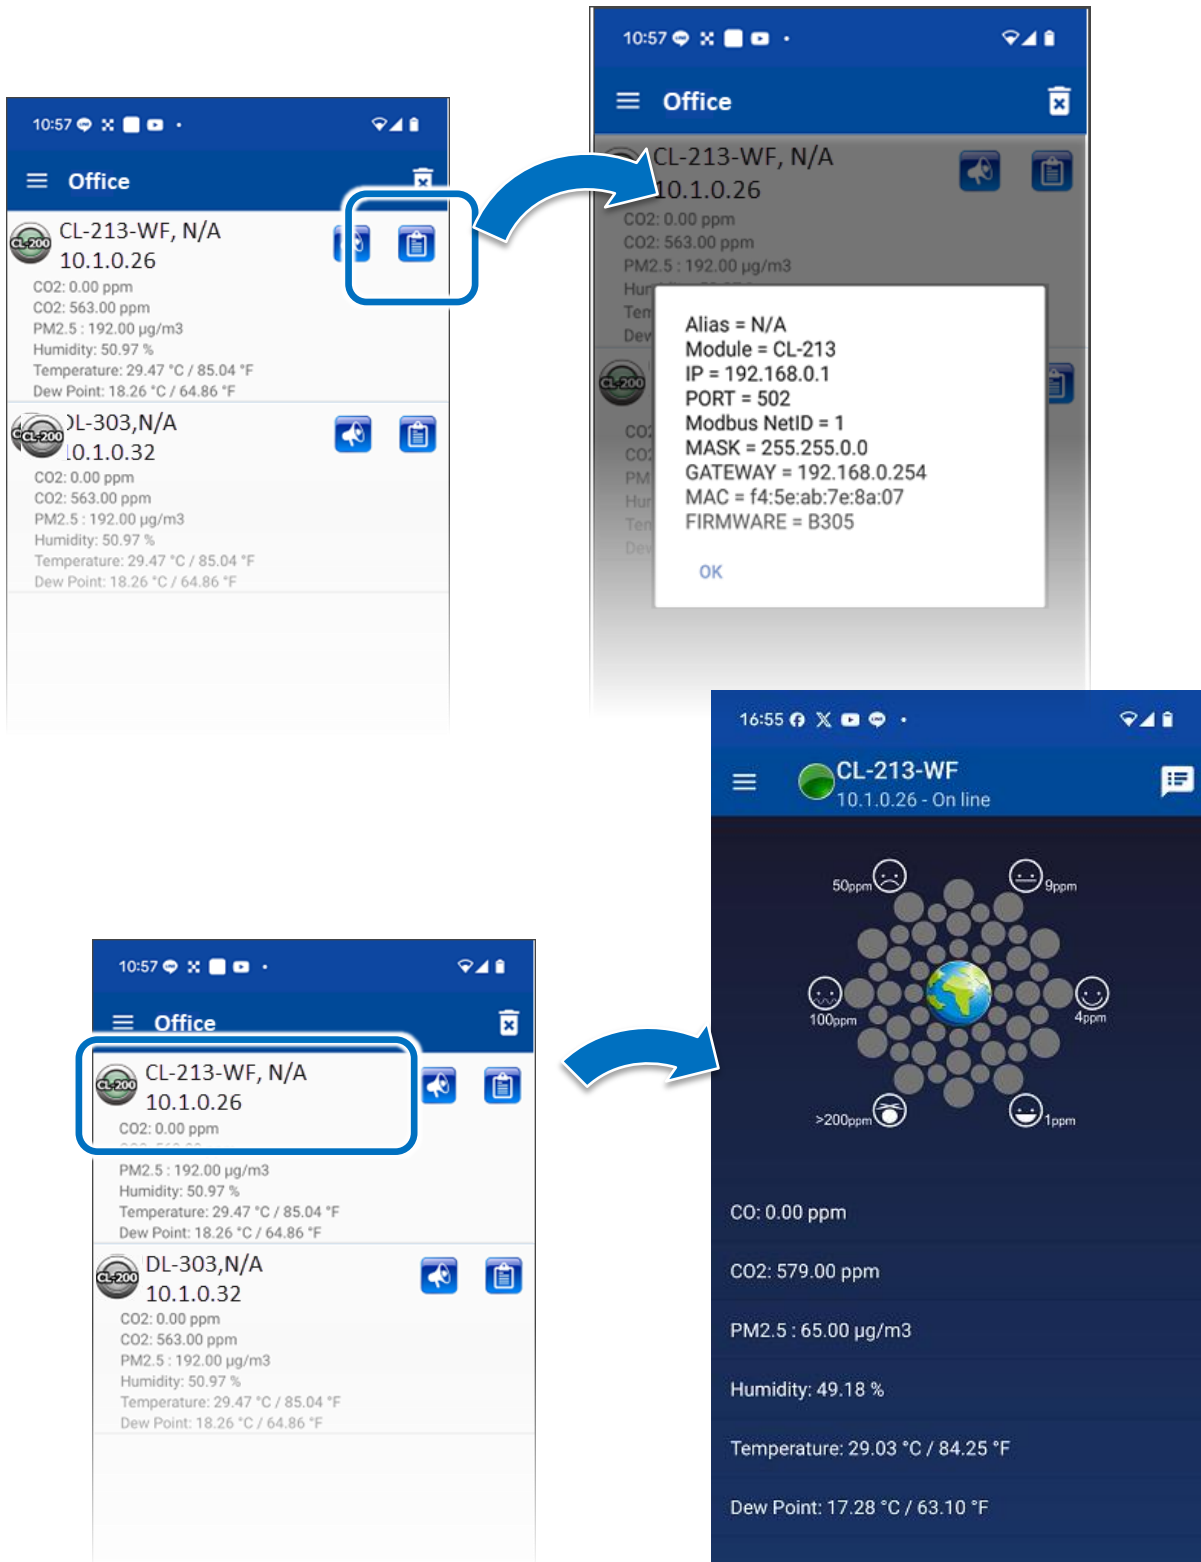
10:57

Office

CL-200 CL-213-WF, N/A
10.1.0.26
CO2: 0.00 ppm
CO2: 563.00 ppm
PM2.5 : 192.00 µg/m3
Humidity: 50.97 %
Temperature: 29.47 °C / 85.04 °F
Dew Point: 18.26 °C / 64.86 °F

CL-200 DL-303,N/A
10.1.0.32
CO2: 0.00 ppm
CO2: 563.00 ppm
PM2.5 : 192.00 µg/m3
Humidity: 50.97 %
Temperature: 29.47 °C / 85.04 °F
Dew Point: 18.26 °C / 64.86 °F

10:57

Office

CL-213-WF, N/A
10.1.0.26
CO2: 0.00 ppm
CO2: 563.00 ppm
PM2.5 : 192.00 µg/m3
Hu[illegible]
Te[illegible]
De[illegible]
CL-200
CO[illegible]
CO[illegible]
PM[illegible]
Hu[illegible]
Te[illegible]
De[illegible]

Alias = N/A
Module = CL-213
IP = 192.168.0.1
PORT = 502
Modbus NetID = 1
MASK = 255.255.0.0
GATEWAY = 192.168.0.254
MAC = f4:5e:ab:7e:8a:07
FIRMWARE = B305

OK

10:57

Office

CL-200 CL-213-WF, N/A
10.1.0.26
CO2: 0.00 ppm
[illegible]
PM2.5 : 192.00 µg/m3
Humidity: 50.97 %
Temperature: 29.47 °C / 85.04 °F
Dew Point: 18.26 °C / 64.86 °F

CL-200 DL-303,N/A
10.1.0.32
CO2: 0.00 ppm
CO2: 563.00 ppm
PM2.5 : 192.00 µg/m3
Humidity: 50.97 %
Temperature: 29.47 °C / 85.04 °F
Dew Point: 18.26 °C / 64.86 °F

16:55

CL-213-WF
10.1.0.26 - On line

50ppm
9ppm
100ppm
4ppm
>200ppm
1ppm

CO: 0.00 ppm
CO2: 579.00 ppm
PM2.5 : 65.00 µg/m3
Humidity: 49.18 %
Temperature: 29.03 °C / 84.25 °F
Dew Point: 17.28 °C / 63.10 °F